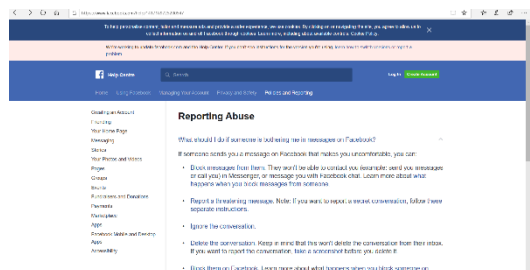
https://www.facebook.com/help/

To help personalize content, tailor and measure ads and provide a safer experience, we use cookies. By clicking or navigating the site, you agree to allow our collection of information on and off Facebook through cookies. Learn more, including about available controls: Cookie Policy.

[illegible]

Help Centre
Search
Log In
Create Account

Home | Using Facebook | Managing Your Account | Privacy and Safety | Policies and Reporting

Creating an Account
Friending
Your Home Page
Messaging
Stories
Your Photos and Videos
Pages
Groups
Events
Fundraisers and Donations
Payments
Marketplace
Apps
Facebook Mobile and Desktop Apps
Accessibility

Reporting Abuse

What should I do if someone is bothering me in messages on Facebook?

If someone sends you a message on Facebook that makes you uncomfortable, you can:

• Block messages from them. They won't be able to contact you (example: send you messages or call you) in Messenger, or message you with Facebook chat. Learn more about what happens when you block messages from someone.

• Report a threatening message. Note: If you want to report a recent conversation, follow these separate instructions.

• Ignore the conversation.

• Delete the conversation. Keep in mind that this won't delete the conversation from their inbox. If you want to report the conversation, take a screenshot before you delete it.

• Block them on Facebook. Learn more about what happens when you block someone on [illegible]